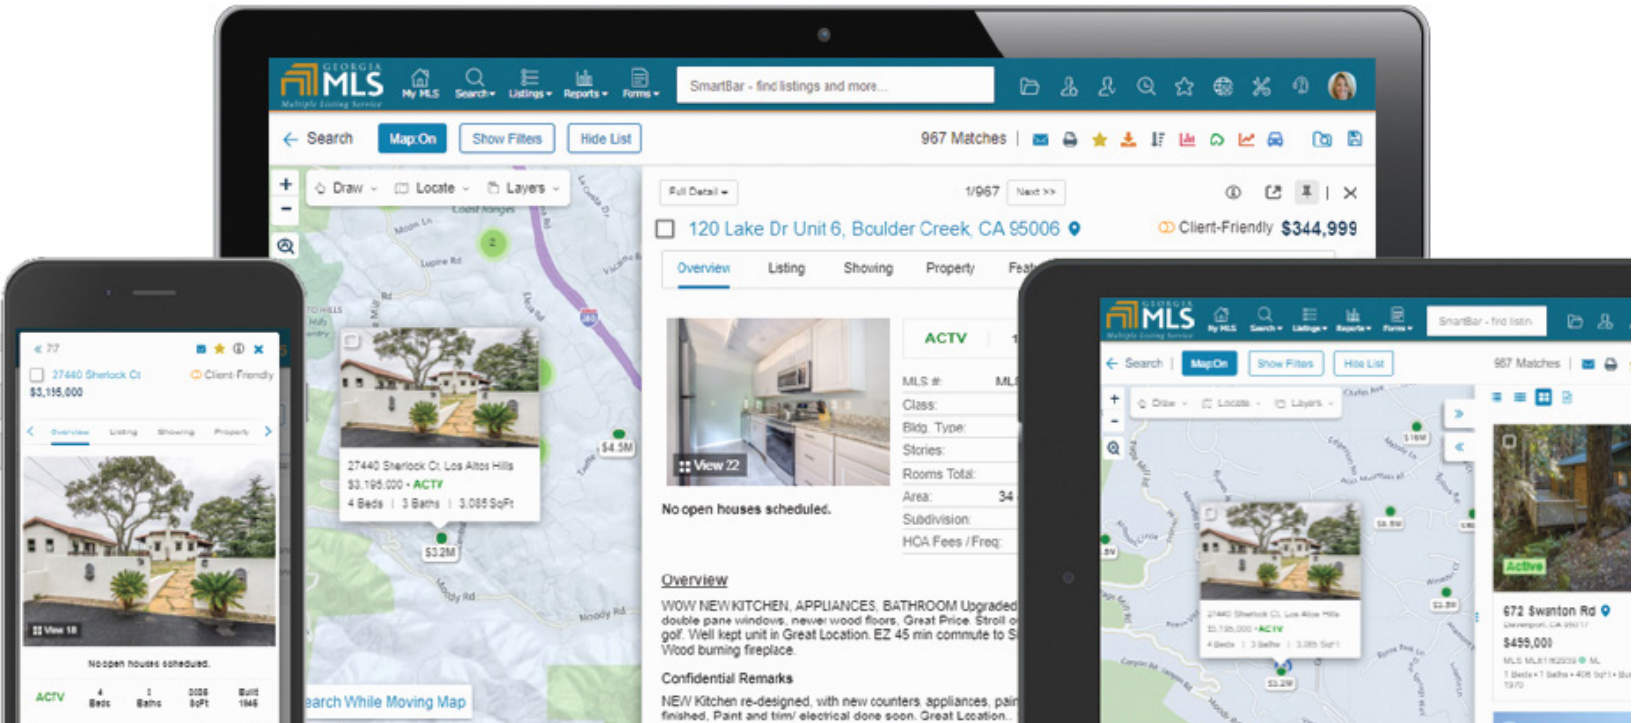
GEORGIA MLS Multiple Listing Service

My MLS Search Listings Reports Forms

SmartBar - find listings and more...

Search Map:On Show Filters Hide List 967 Matches

Draw Locate Layers

Full Detail 1/967 Next >>

120 Lake Dr Unit 6, Boulder Creek, CA 95006

Client-Friendly $344,999

Overview Listing Showing Property Fea

View 22

ACTV

MLS #:
Class:
Bldg. Type:
Stories:
Rooms Total:
Area: 34
Subdivision:
HOA Fees / Freq:

No open houses scheduled.

Overview

WOW NEW KITCHEN, APPLIANCES, BATHROOM Upgraded double pane windows, newer wood floors, Great Price. Stroll o golf. Well kept unit in Great Location. EZ 45 min commute to S Wood burning fireplace.

Confidential Remarks

NEW Kitchen re-designed, with new counters, appliances, pai finished, Paint and trim/ electrical done soon. Great Location.

27440 Sherlock Ct, Los Altos Hills
$3,195,000 - ACTV
4 Beds | 3 Baths | 3,085 SqFt

$4.5M
$3.2M

earch While Moving Map

« 7/7

27440 Sherlock Ct
Client-Friendly
$3,195,000

Overview Listing Showing Property

View 18

No open houses scheduled.

ACTV 4 Beds 3 Baths 3085 SqFt Built 1946

GEORGIA MLS

My MLS Search Listings Reports Forms

SmartBar - find listin

Search Map:On Show Filters Hide List 967 Matches

Draw Locate Layers

27440 Sherlock Ct, Los Altos Hills
$3,195,000 - ACTV
4 Beds | 3 Baths | 3,085 SqFt

$3.2M

Active

672 Swanton Rd
$499,000